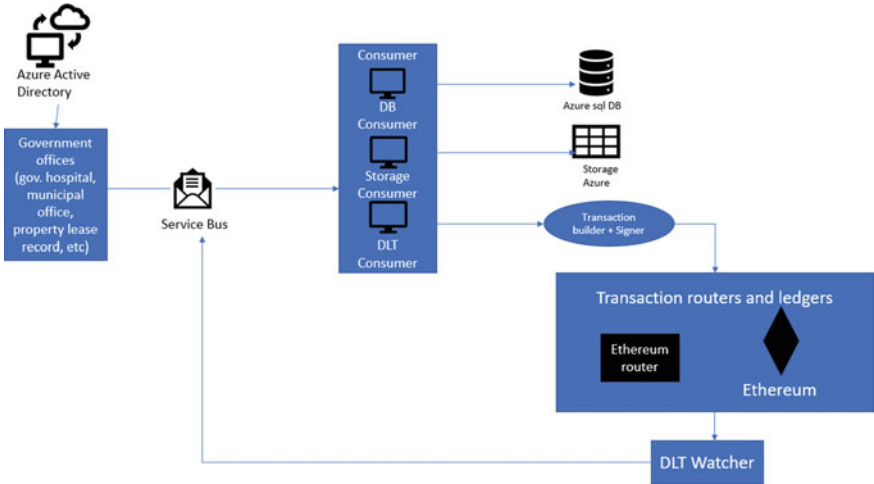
Azure Active Directory

Government offices (gov. hospital, municipal office, property lease record, etc)

Service Bus

Consumer

DB Consumer

Storage Consumer

DLT Consumer

Azure sql DB

Storage Azure

Transaction builder + Signer

Transaction routers and ledgers

Ethereum router

Ethereum

DLT Watcher